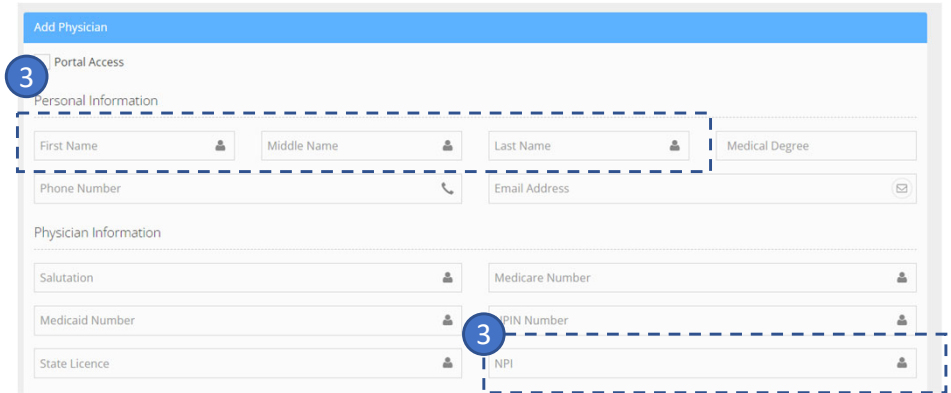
Add Physician

3

Portal Access

Personal Information

First Name

Middle Name

Last Name

Medical Degree

Phone Number

Email Address

Physician Information

Salutation

Medicare Number

Medicaid Number

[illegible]PIN Number

3

State Licence

NPI